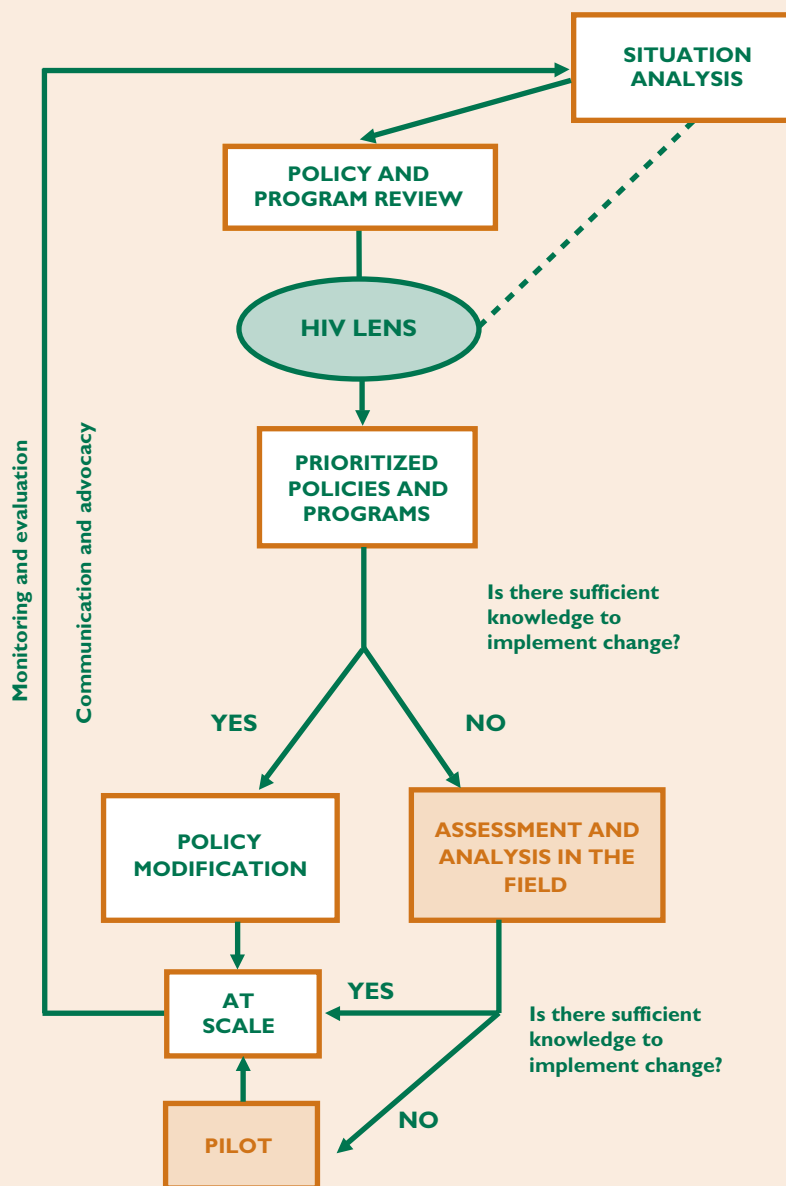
SITUATION ANALYSIS

POLICY AND PROGRAM REVIEW

HIV LENS

PRIORITIZED POLICIES AND PROGRAMS

Is there sufficient knowledge to implement change?

Monitoring and evaluation

Communication and advocacy

YES

NO

POLICY MODIFICATION

ASSESSMENT AND ANALYSIS IN THE FIELD

AT SCALE

YES

Is there sufficient knowledge to implement change?

NO

PILOT